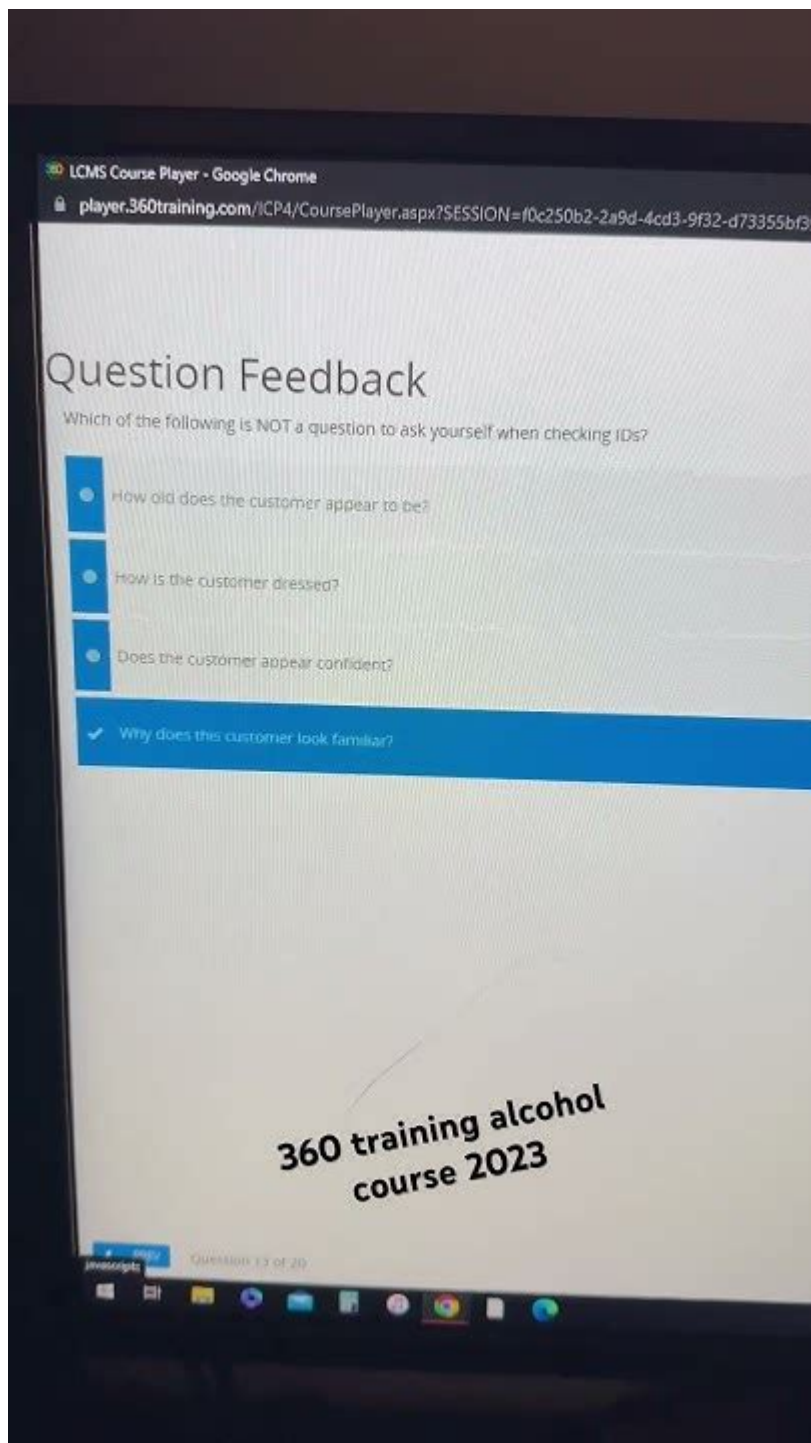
LCMS Course Player - Google Chrome
player.360training.com/ICP4/CoursePlayer.aspx?SESSION=f0c250b2-2a9d-4cd3-9f32-d73355bf3

Question Feedback

Which of the following is NOT a question to ask yourself when checking IDs?

How old does the customer appear to be?

How is the customer dressed?

Does the customer appear confident?

Why does this customer look familiar?

360 training alcohol course 2023

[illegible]

javascript:

Question 13 of 20